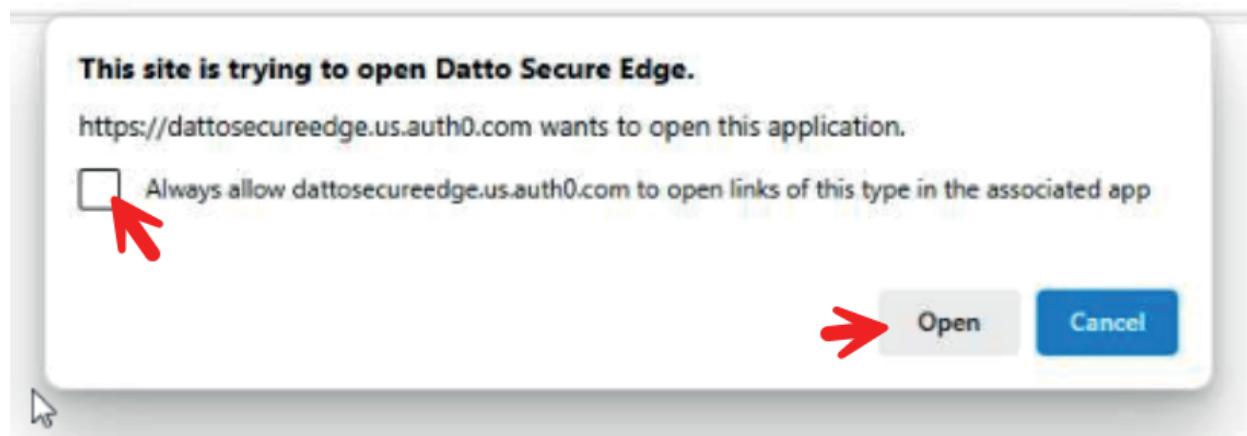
This site is trying to open Datto Secure Edge.

https://dattosecureedge.us.auth0.com wants to open this application.

Always allow dattosecureedge.us.auth0.com to open links of this type in the associated app

Open

Cancel